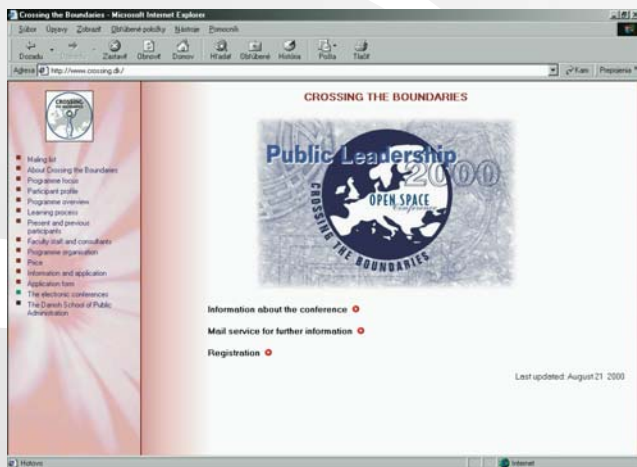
Crossing the Boundaries - Microsoft Internet Explorer

Súbor Úpravy Zobraziť Obľúbené položky Nástroje Pomocník

Dozadu Dopredu Zastaviť Obnoviť Domov Hľadať Obľúbené História Pošta Tlačiť

Adresa http://www.crossing.dk/

Kam Prepojenia

CROSSING THE BOUNDARIES

Mailing list
About Crossing the Boundaries
Programme focus
Participant profile
Programme overview
Learning process
Present and previous participants
Faculty staff and consultants
Programme organisation
Price
Information and application
Application form
The electronic conferences
The Danish School of Public Administration

CROSSING THE BOUNDARIES

Public Leadership 2000

OPEN SPACE Conference

CROSSING THE BOUNDARIES

Information about the conference

Mail service for further information

Registration

Last updated: August 21 2000

Hotovo

Internet